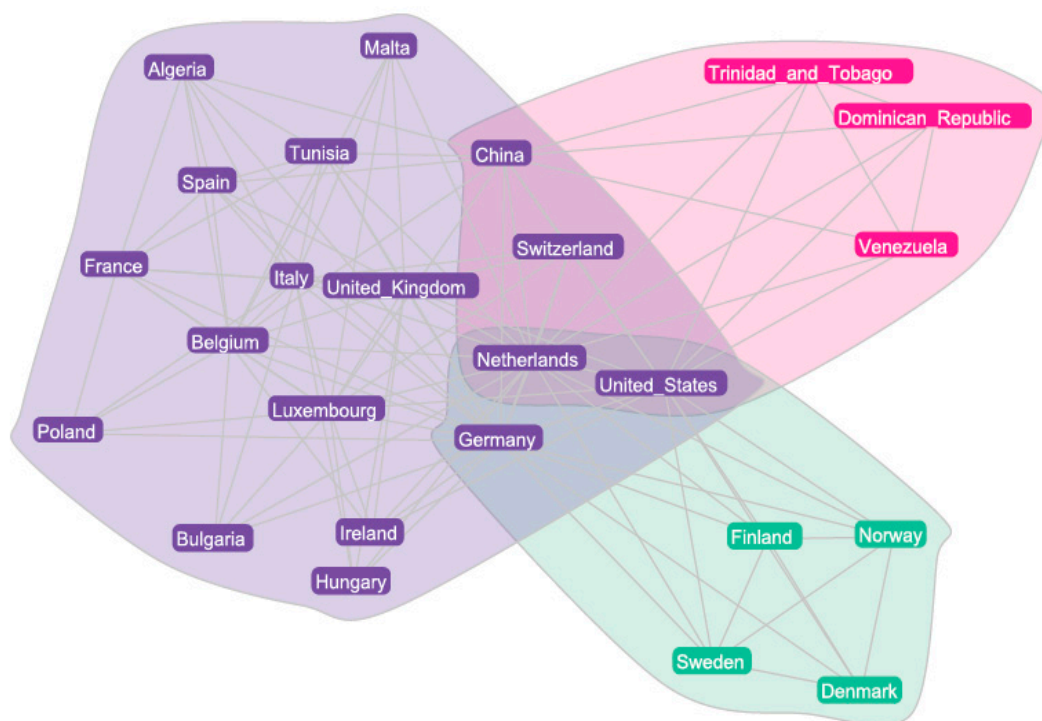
Malta
Algeria
Trinidad_and_Tobago
Dominican_Republic
Tunisia
China
Spain
Switzerland
Venezuela
France
Italy
United_Kingdom
Belgium
Netherlands
United_States
Luxembourg
Poland
Germany
Finland
Norway
Bulgaria
Ireland
Hungary
Sweden
Denmark